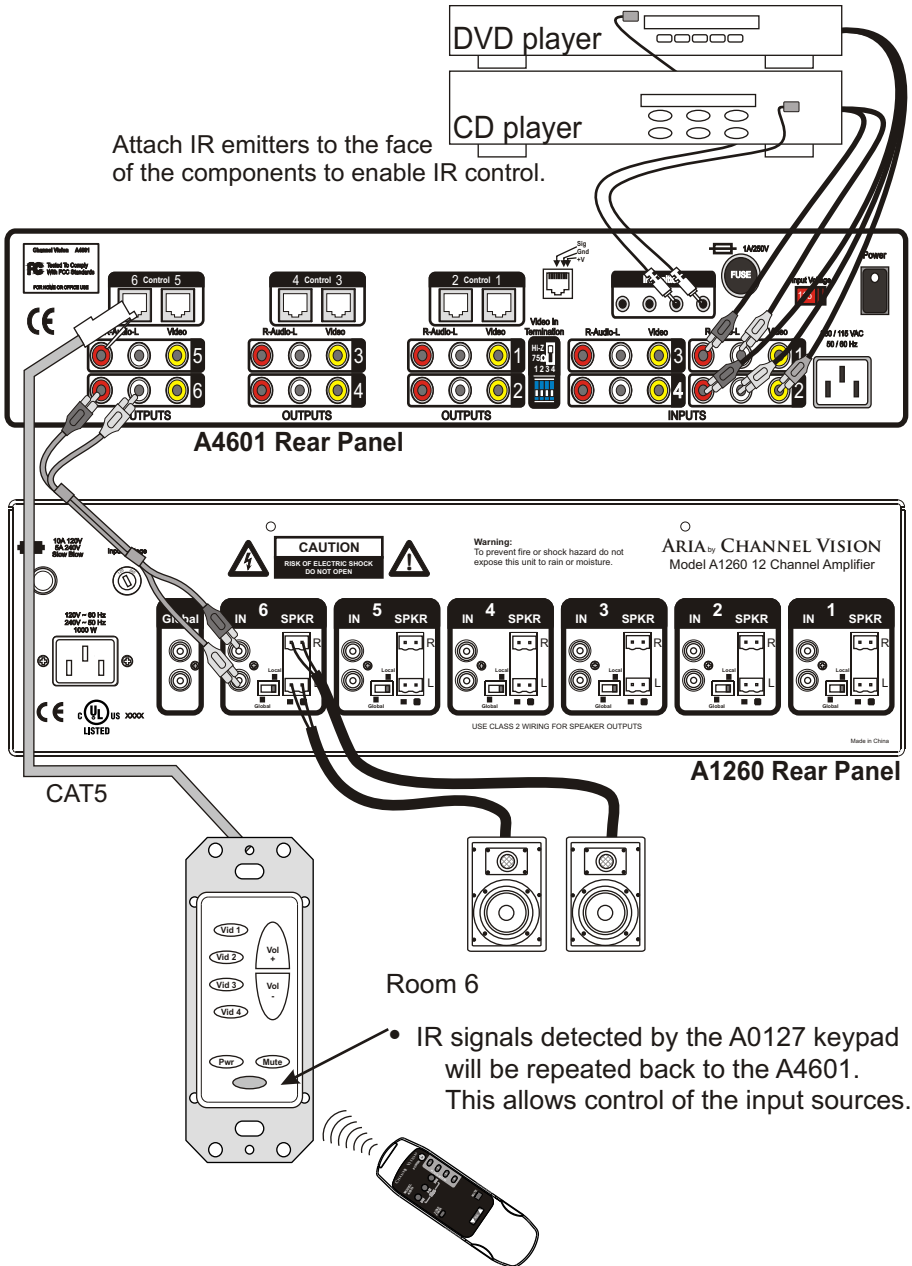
DVD player

CD player

Attach IR emitters to the face of the components to enable IR control.

Channel Vision A4601

FC Tested To Comply With FCC Standards

FOR HOME OR OFFICE USE

CE

6 Control 5

4 Control 3

2 Control 1

Sig
Gnd
+V

1A/250V

FUSE

Input Voltage

Power

R-Audio-L Video

R-Audio-L Video

R-Audio-L Video

Video In Termination

HI-Z
75Ω
1 2 3 4

R-Audio-L Video

230 / 115 VAC
50 / 60 Hz

5 3 1 3 1

6 4 2 4 2

OUTPUTS OUTPUTS OUTPUTS INPUTS

A4601 Rear Panel

10A 120V
5A 240V
Slow Blow

CAUTION
RISK OF ELECTRIC SHOCK
DO NOT OPEN

Warning:
To prevent fire or shock hazard do not expose this unit to rain or moisture.

ARIA by CHANNEL VISION
Model A1260 12 Channel Amplifier

120V ~ 60 Hz
240V ~ 50 Hz
1000 W

Global

IN 6 SPKR

IN 5 SPKR

IN 4 SPKR

IN 3 SPKR

IN 2 SPKR

IN 1 SPKR

R L

Local Global

CE c UL us xxxx LISTED

USE CLASS 2 WIRING FOR SPEAKER OUTPUTS

Made in China

A1260 Rear Panel

CAT5

Vid 1
Vid 2
Vid 3
Vid 4
Vol +
Vol -
Pwr
Mute

Room 6

• IR signals detected by the A0127 keypad will be repeated back to the A4601. This allows control of the input sources.